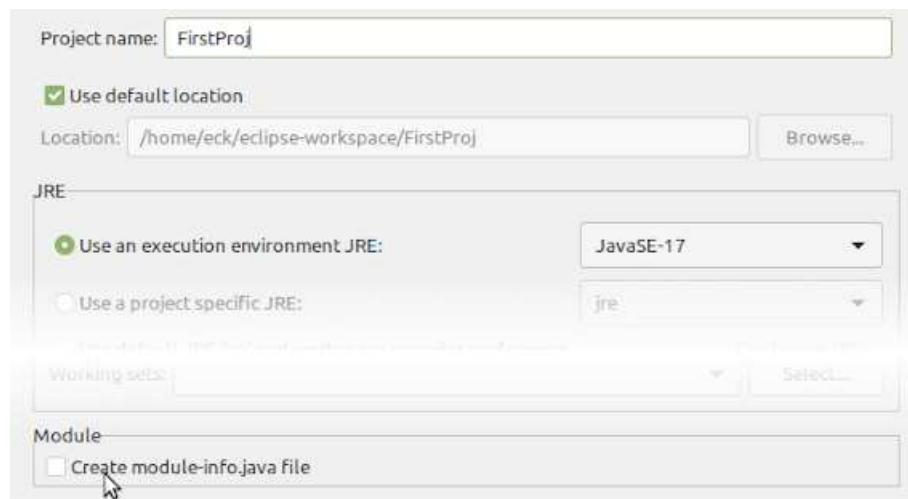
Project name: FirstProj

Use default location

Location: /home/eck/eclipse-workspace/FirstProj

Browse...

JRE

Use an execution environment JRE:

JavaSE-17

Use a project specific JRE:

jre

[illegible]

Working sets:

Select...

Module

Create module-info.java file